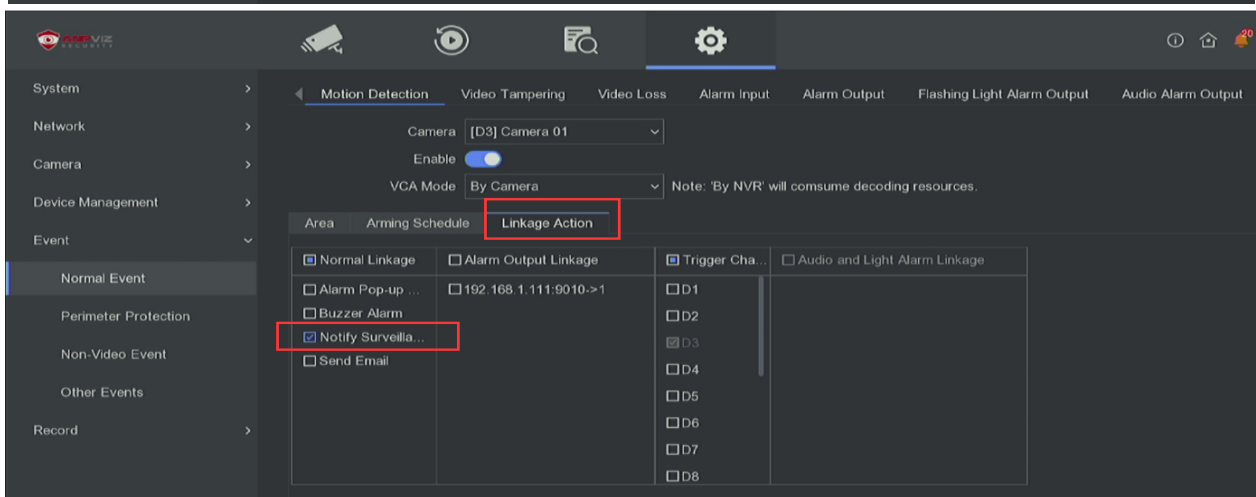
ANPVIZ SECURITY

20

System >
Network >
Camera >
Device Management >
Event
Normal Event
Perimeter Protection
Non-Video Event
Other Events
Record >

Motion Detection | Video Tampering | Video Loss | Alarm Input | Alarm Output | Flashing Light Alarm Output | Audio Alarm Output

Camera [D3] Camera 01
Enable
VCA Mode By Camera
Note: 'By NVR' will comsume decoding resources.

Area | Arming Schedule | Linkage Action

Normal Linkage
Alarm Pop-up ...
Buzzer Alarm
Notify Surveilla...
Send Email

Alarm Output Linkage
192.168.1.111:9010->1

Trigger Cha...
D1
D2
D3
D4
D5
D6
D7
D8

Audio and Light Alarm Linkage